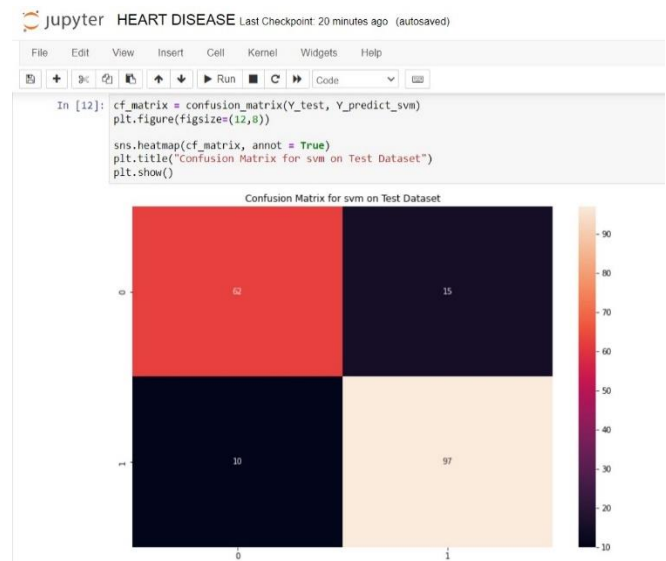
jupyter HEART DISEASE Last Checkpoint: 20 minutes ago (autosaved)

File Edit View Insert Cell Kernel Widgets Help

Run Code

In [12]: cf_matrix = confusion_matrix(Y_test, Y_predict_svm)
plt.figure(figsize=(12,8))

sns.heatmap(cf_matrix, annot = True)
plt.title("Confusion Matrix for svm on Test Dataset")
plt.show()

Confusion Matrix for svm on Test Dataset

62
15
10
97

0
1
0
1

90
80
70
60
50
40
30
20
10